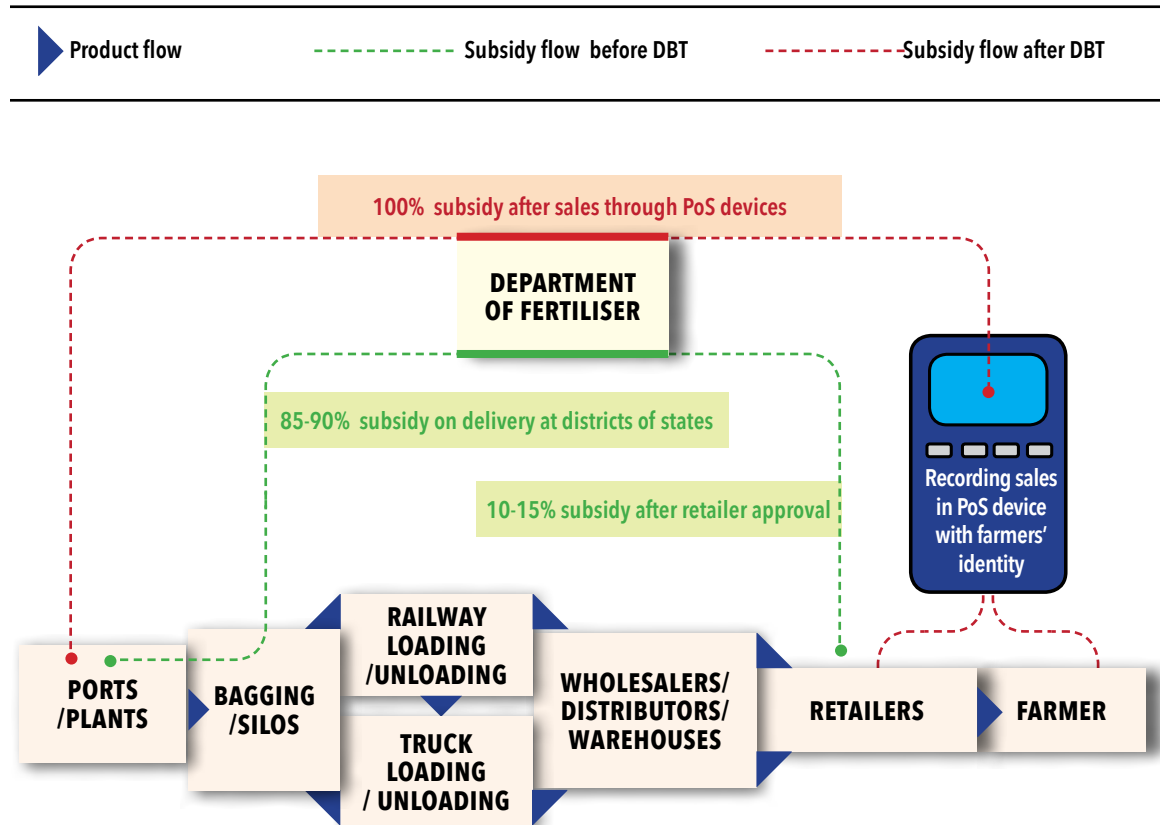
Product flow
Subsidy flow before DBT
Subsidy flow after DBT

100% subsidy after sales through PoS devices

DEPARTMENT OF FERTILISER

85-90% subsidy on delivery at districts of states

10-15% subsidy after retailer approval

Recording sales in PoS device with farmers' identity

PORTS /PLANTS

BAGGING /SILOS

RAILWAY LOADING /UNLOADING

TRUCK LOADING / UNLOADING

WHOLESALERS/ DISTRIBUTORS/ WAREHOUSES

RETAILERS

FARMER